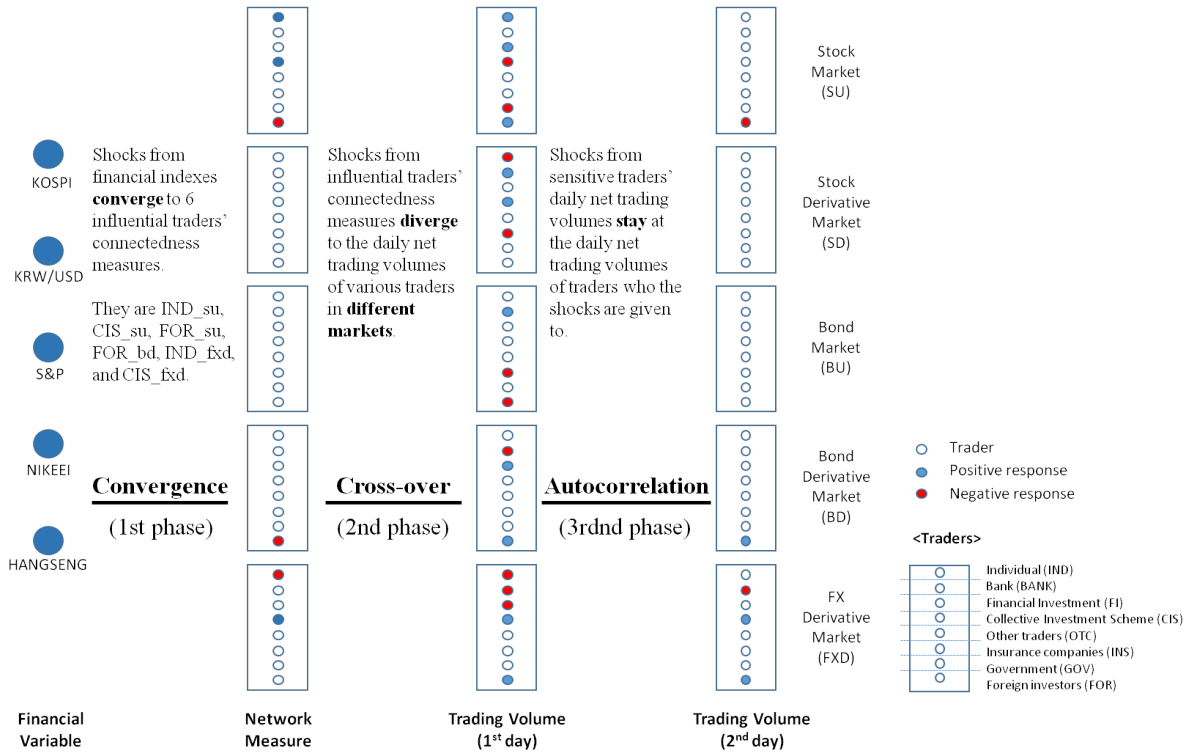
KOSPI

KRW/USD

S&P

NIKEEI

HANGSENG

Shocks from financial indexes **converge** to 6 influential traders' connectedness measures.

They are IND_su, CIS_su, FOR_su, FOR_bd, IND_fxd, and CIS_fxd.

Shocks from influential traders' connectedness measures **diverge** to the daily net trading volumes of various traders in **different markets**.

Shocks from sensitive traders' daily net trading volumes **stay** at the daily net trading volumes of traders who the shocks are given to.

**Convergence**
(1st phase)

**Cross-over**
(2nd phase)

**Autocorrelation**
(3rdnd phase)

Stock Market (SU)

Stock Derivative Market (SD)

Bond Market (BU)

Bond Derivative Market (BD)

FX Derivative Market (FXD)

Trader
Positive response
Negative response

<Traders>

Individual (IND)
Bank (BANK)
Financial Investment (FI)
Collective Investment Scheme (CIS)
Other traders (OTC)
Insurance companies (INS)
Government (GOV)
Foreign investors (FOR)

Financial Variable

Network Measure

Trading Volume ($1^{st}$ day)

Trading Volume ($2^{nd}$ day)